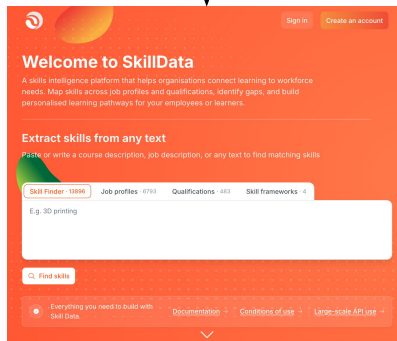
Sign in

Create an account

Welcome to SkillData

A skills intelligence platform that helps organisations connect learning to workforce needs. Map skills across job profiles and qualifications, identify gaps, and build personalised learning pathways for your employees or learners.

Extract skills from any text

Paste or write a course description, job description, or any text to find matching skills

Skill Finder · 13896

Job profiles · 6793

Qualifications · 483

Skill frameworks · 4

E.g. 3D printing

Find skills

Everything you need to build with Skill Data.

Documentation →

Conditions of use →

Large-scale API use →